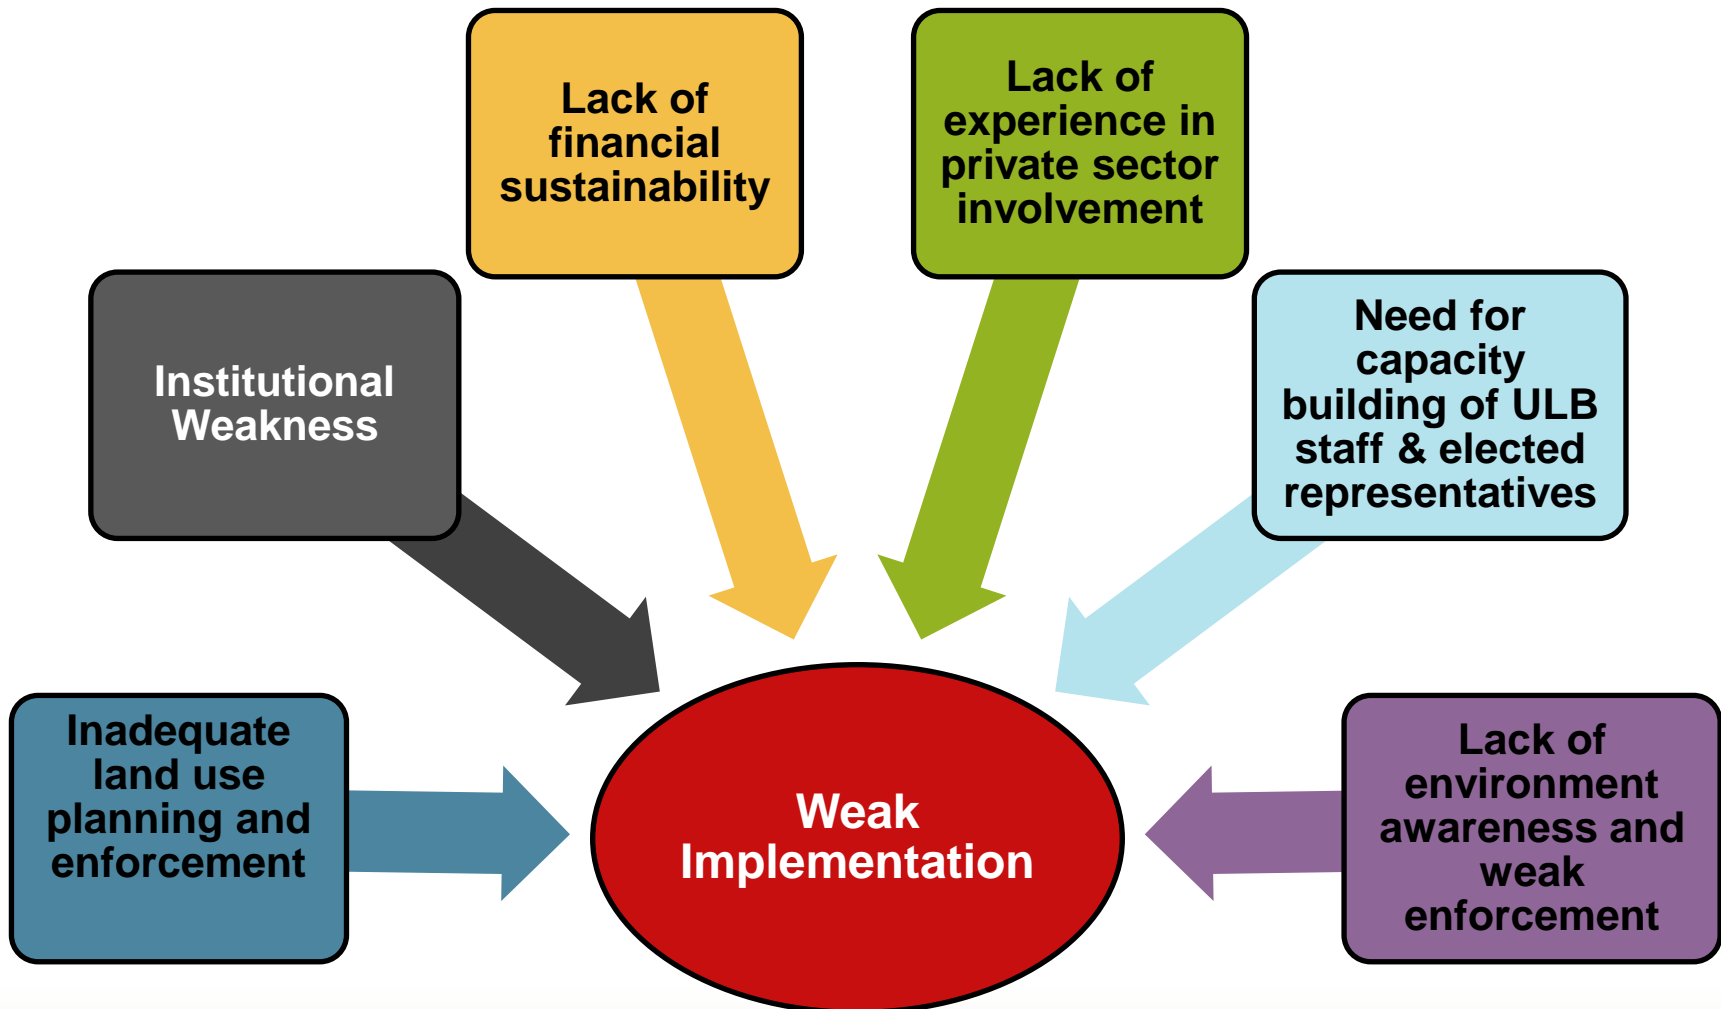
Lack of financial sustainability

Lack of experience in private sector involvement

Institutional Weakness

Need for capacity building of ULB staff & elected representatives

Inadequate land use planning and enforcement

Weak Implementation

Lack of environment awareness and weak enforcement